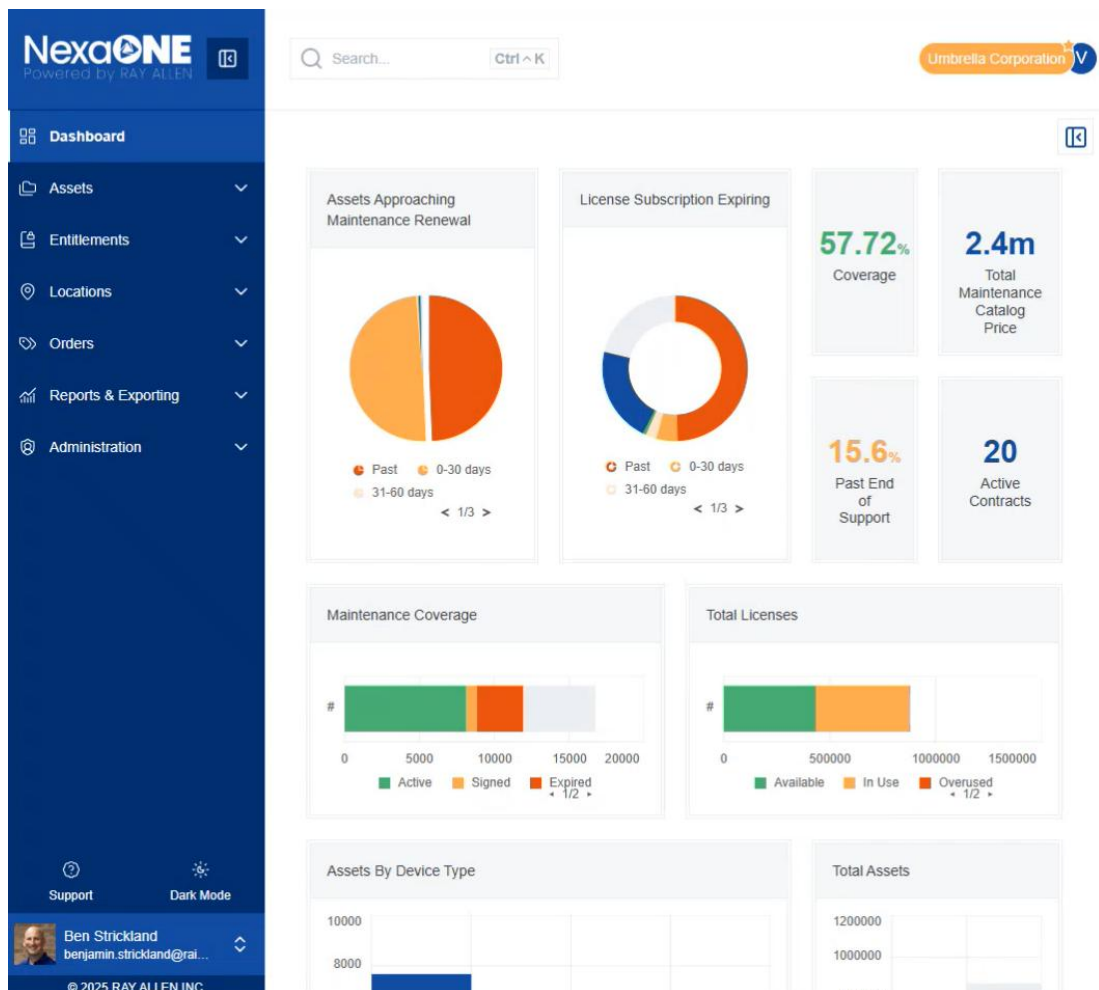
NexaONE
Powered by RAY ALLEN

Search... Ctrl ^ K

Umbrella Corporation V

Dashboard
Assets
Entitlements
Locations
Orders
Reports & Exporting
Administration

Assets Approaching Maintenance Renewal
Past 0-30 days 31-60 days
< 1/3 >

License Subscription Expiring
Past 0-30 days 31-60 days
< 1/3 >

57.72%
Coverage

2.4m
Total Maintenance Catalog Price

15.6%
Past End of Support

20
Active Contracts

Maintenance Coverage
#
0 5000 10000 15000 20000
Active Signed Expired
1/2

Total Licenses
#
0 500000 1000000 1500000
Available In Use Overused
1/2

Assets By Device Type
10000
8000

Total Assets
1200000
1000000

Support
Dark Mode

Ben Strickland
benjamin.strickland@rai...

© 2025 RAY ALLEN INC